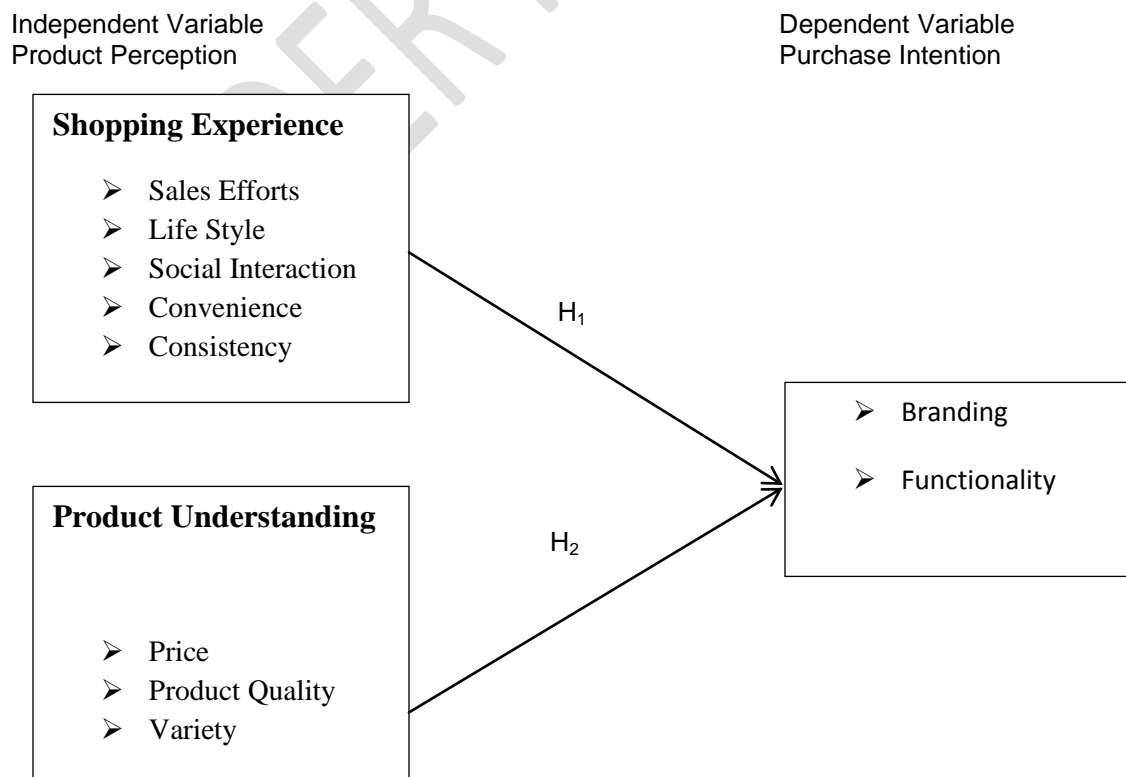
Independent Variable
Product Perception

Dependent Variable
Purchase Intention

**Shopping Experience**

- Sales Efforts
- Life Style
- Social Interaction
- Convenience
- Consistency

$H_1$

- Branding
- Functionality

**Product Understanding**

$H_2$

- Price
- Product Quality
- Variety